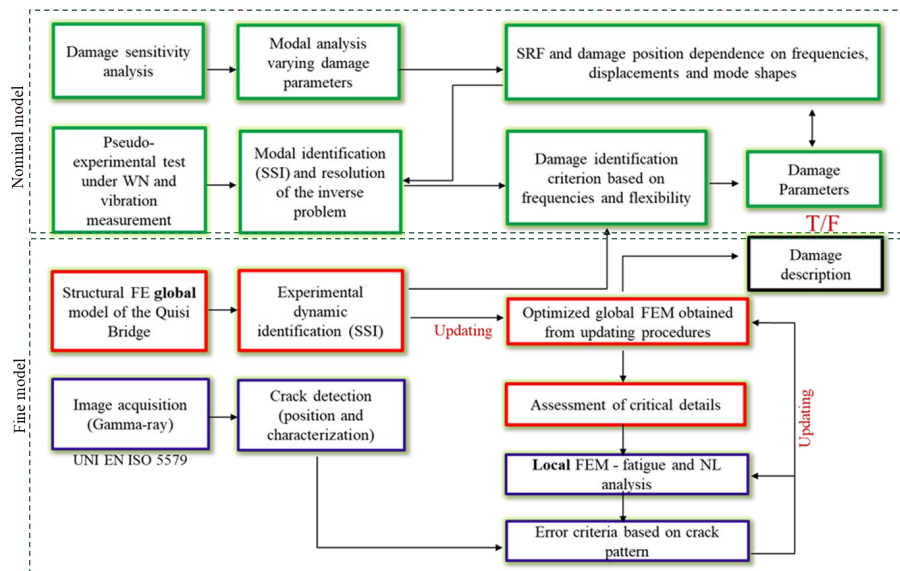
Nominal model

Damage sensitivity analysis

Modal analysis varying damage parameters

SRF and damage position dependence on frequencies, displacements and mode shapes

Pseudo-experimental test under WN and vibration measurement

Modal identification (SSI) and resolution of the inverse problem

Damage identification criterion based on frequencies and flexibility

Damage Parameters

T/F

Fine model

Damage description

Structural FE **global** model of the Quisi Bridge

Experimental dynamic identification (SSI)

Updating

Optimized global FEM obtained from updating procedures

Image acquisition (Gamma-ray)

UNI EN ISO 5579

Crack detection (position and characterization)

Assessment of critical details

Updating

**Local** FEM - fatigue and NL analysis

Error criteria based on crack pattern